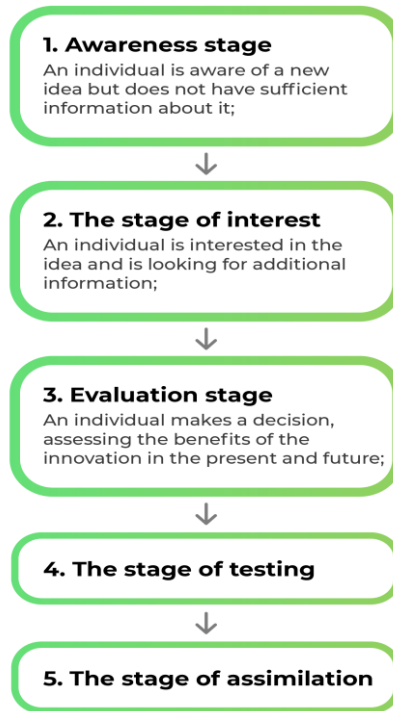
1. Awareness stage
An individual is aware of a new idea but does not have sufficient information about it;

2. The stage of interest
An individual is interested in the idea and is looking for additional information;

3. Evaluation stage
An individual makes a decision, assessing the benefits of the innovation in the present and future;

4. The stage of testing

5. The stage of assimilation